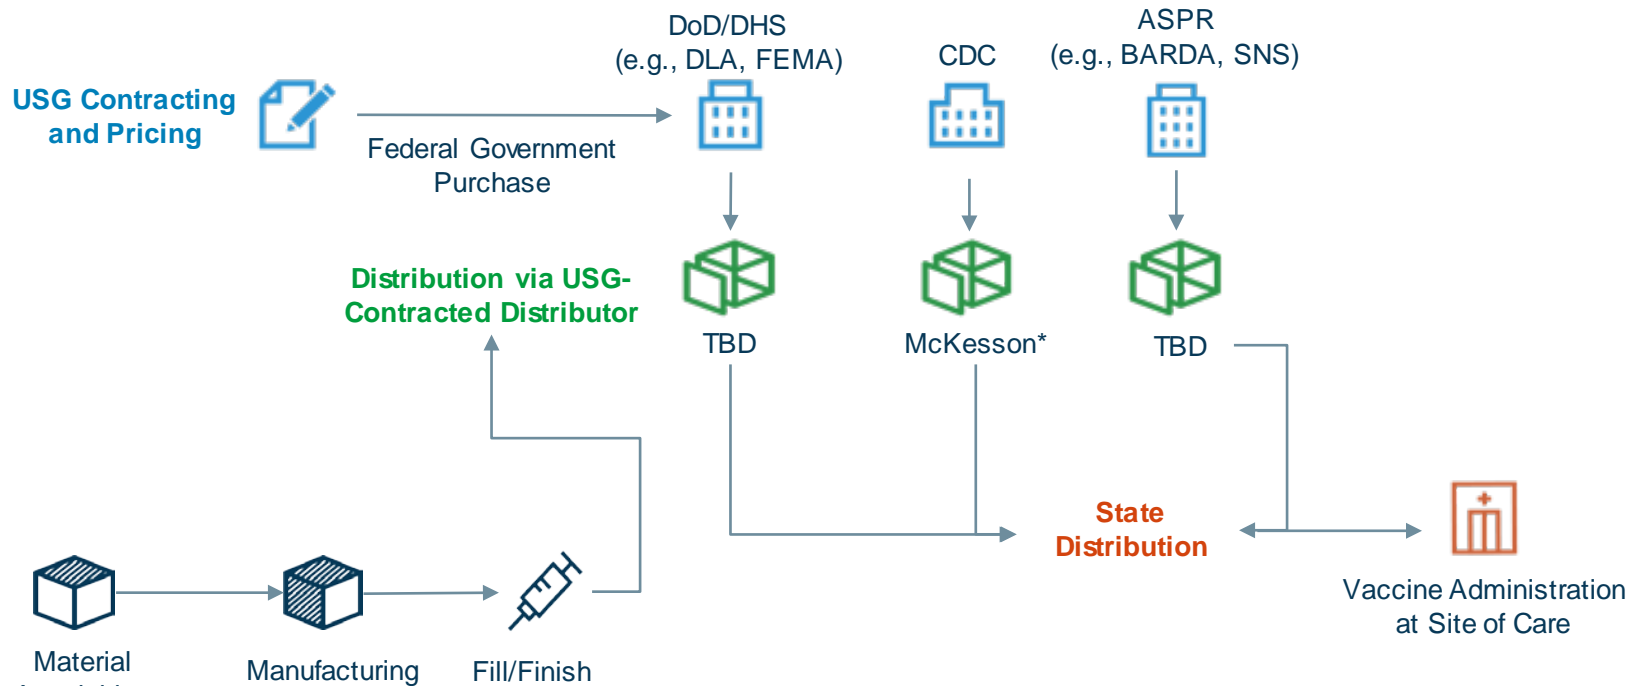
USG Contracting and Pricing

Federal Government Purchase

DoD/DHS (e.g., DLA, FEMA)

CDC

ASPR (e.g., BARDA, SNS)

Distribution via USG-Contracted Distributor

TBD

McKesson*

TBD

State Distribution

Vaccine Administration at Site of Care

Material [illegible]

Manufacturing

Fill/Finish